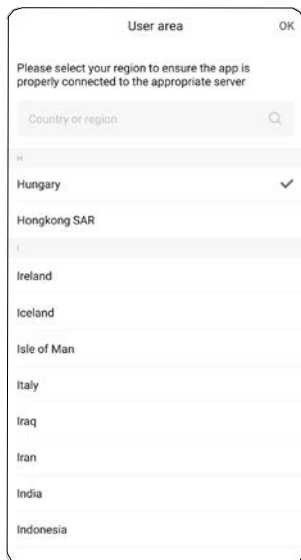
User area
OK

Please select your region to ensure the app is properly connected to the appropriate server

Country or region

H

Hungary

Hongkong SAR

I

Ireland

Iceland

Isle of Man

Italy

Iraq

Iran

India

Indonesia